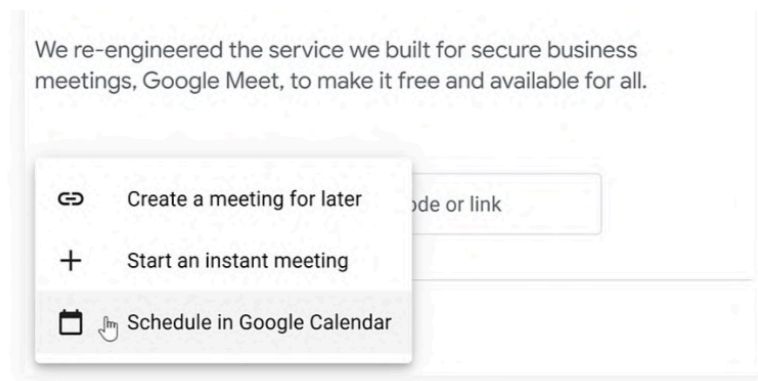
We re-engineered the service we built for secure business meetings, Google Meet, to make it free and available for all.

Create a meeting for later

ode or link

Start an instant meeting

Schedule in Google Calendar